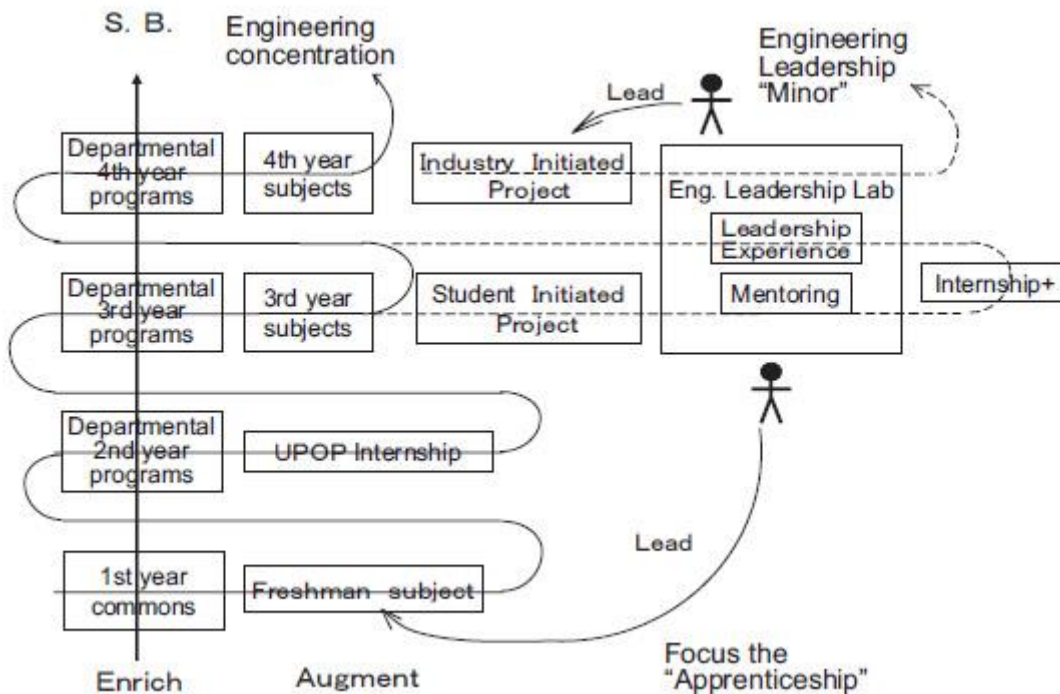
S. B.

Engineering concentration

Engineering Leadership "Minor"

Lead

Departmental 4th year programs

4th year subjects

Industry Initiated Project

Eng. Leadership Lab

Leadership Experience

Mentoring

Internship+

Departmental 3rd year programs

3rd year subjects

Student Initiated Project

Departmental 2nd year programs

UPOP Internship

Lead

1st year commons

Freshman subject

Enrich

Augment

Focus the "Apprenticeship"